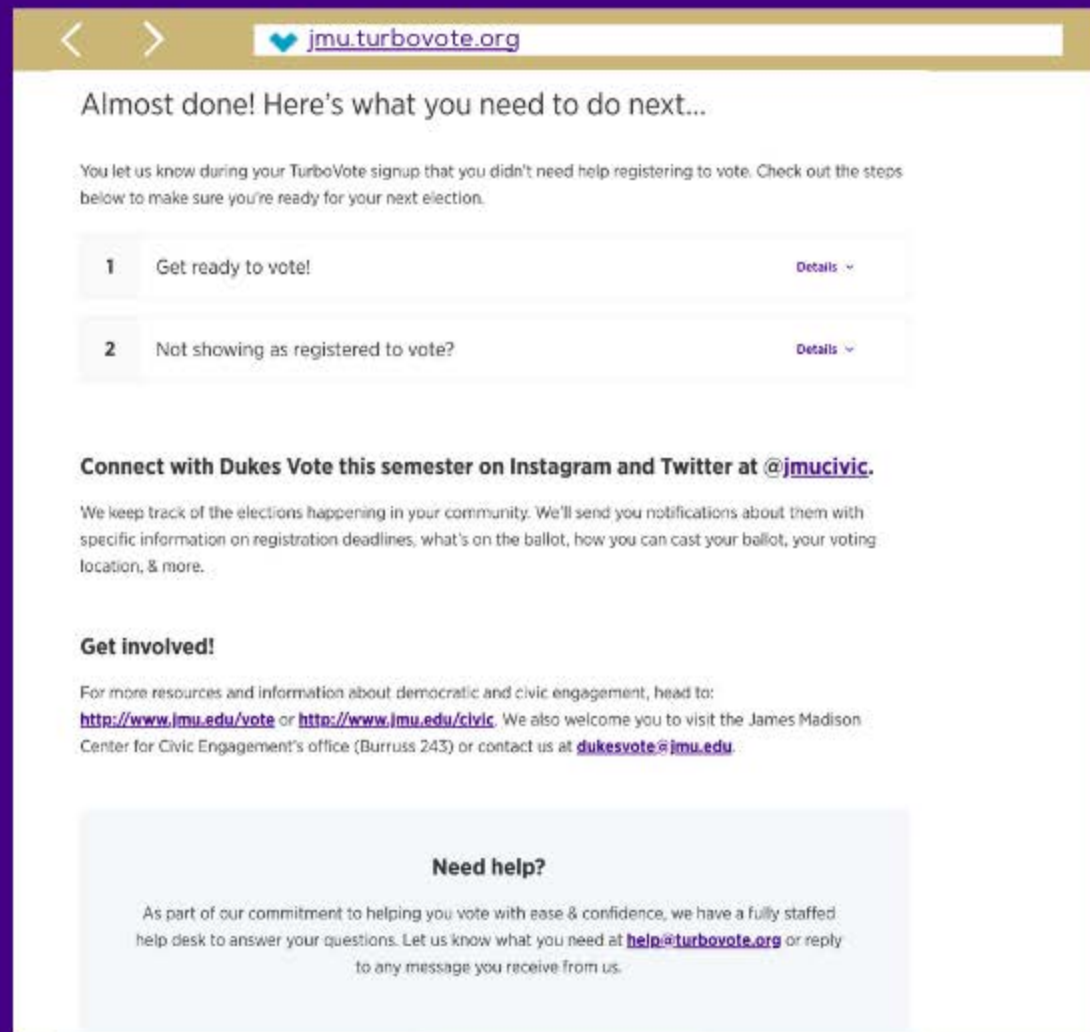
jmu.turbovote.org

Almost done! Here's what you need to do next...

You let us know during your TurboVote signup that you didn't need help registering to vote. Check out the steps below to make sure you're ready for your next election.

1 Get ready to vote! Details

2 Not showing as registered to vote? Details

Connect with Dukes Vote this semester on Instagram and Twitter at @jmucivic.

We keep track of the elections happening in your community. We'll send you notifications about them with specific information on registration deadlines, what's on the ballot, how you can cast your ballot, your voting location, & more.

Get involved!

For more resources and information about democratic and civic engagement, head to: http://www.jmu.edu/vote or http://www.jmu.edu/civic. We also welcome you to visit the James Madison Center for Civic Engagement's office (Burruss 243) or contact us at dukesvote@jmu.edu.

Need help?

As part of our commitment to helping you vote with ease & confidence, we have a fully staffed help desk to answer your questions. Let us know what you need at help@turbovote.org or reply to any message you receive from us.